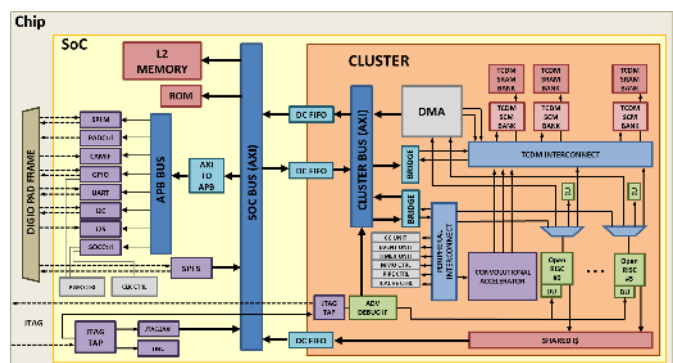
Chip

SoC

L2 MEMORY

ROM

DIGIO PAD FRAME

SPIM

PADCTRL

CAMIF

GPIO

UART

I2C

I2S

SOCCTRL

APB BUS

AXI TO APB

SOC BUS (AXI)

SPIS

PMUCTRL

CLKCTRL

JTAG

JTAG TAP

JTAG2AXI

DBG

DC FIFO

DC FIFO

DC FIFO

JTAG TAP

ADV DEBUG IF

CLUSTER

CLUSTER BUS (AXI)

BRIDGE

BRIDGE

DMA

TCDM SRAM BANK

TCDM SRAM BANK

TCDM SRAM BANK

TCDM SCM BANK

TCDM SCM BANK

TCDM SCM BANK

TCDM INTERCONNECT

PERIPHERAL INTERCONNECT

CC UNIT

EVENT UNIT

TIMER UNIT

DEMUX CTRL

HWCE CTRL

ICACHE CTRL

CONVOLUTIONAL ACCELERATOR

DU

DU

Open RISC #0

Open RISC #3

DU

DU

SHARED I$

...